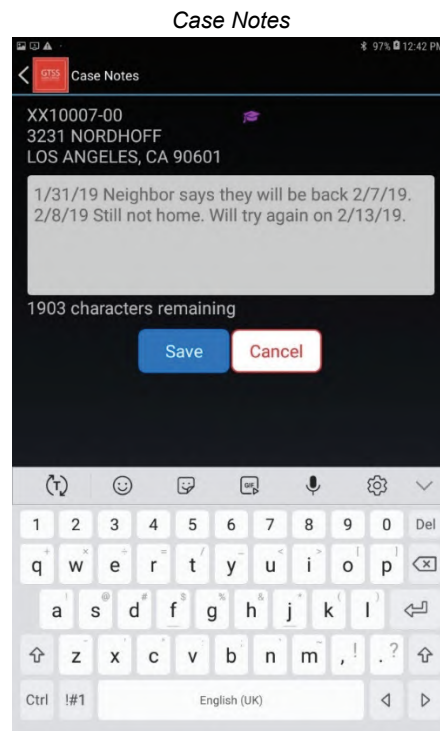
Case Notes

97% 12:42 PM

GTSS

Case Notes

XX10007-00
3231 NORDHOFF
LOS ANGELES, CA 90601

1/31/19 Neighbor says they will be back 2/7/19. 2/8/19 Still not home. Will try again on 2/13/19.

1903 characters remaining

Save

Cancel

1 2 3 4 5 6 7 8 9 0 Del

q w e r t y u i o p

a s d f g h j k l

z x c v b n m , .

Ctrl !#1 English (UK)